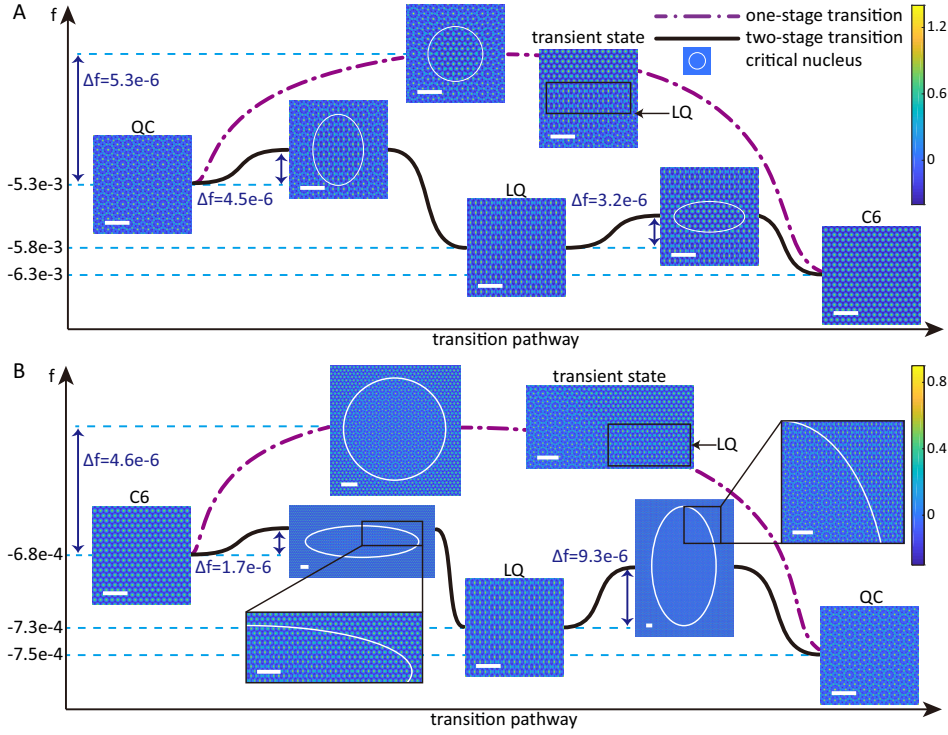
A

f

one-stage transition

two-stage transition

critical nucleus

transient state

LQ

Δf=5.3e-6

QC

Δf=4.5e-6

LQ

Δf=3.2e-6

C6

-5.3e-3

-5.8e-3

-6.3e-3

transition pathway

1.2

0.6

0

B

f

transient state

LQ

Δf=4.6e-6

C6

Δf=1.7e-6

LQ

Δf=9.3e-6

QC

-6.8e-4

-7.3e-4

-7.5e-4

transition pathway

0.8

0.4

0